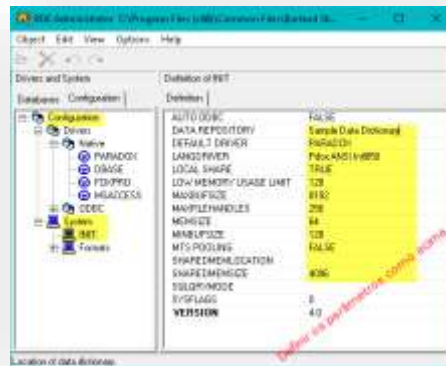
BDE Administrator C:\Program Files (x86)\Common Files\Borland Sh...

Object Edit View Options Help

Drivers and System

Databases Configuration

Configuration
Drivers
Native
PARADOX
DBASE
FOXPRO
MSACCESS
ODBC
System
INIT
Formats

Definition of INIT

Definition

| | |
|---|---|
| AUTO ODBC | FALSE |
| DATA REPOSITORY | Sample Data Dictionary |
| DEFAULT DRIVER | PARADOX |
| LANGDRIVER | Pdox ANSI Intl850 |
| LOCAL SHARE | TRUE |
| LOW MEMORY USAGE LIMIT | 128 |
| MAXBUFSIZE | 8192 |
| MAXFILEHANDLES | 256 |
| MEMSIZE | 64 |
| MINBUFSIZE | 128 |
| MTS POOLING | FALSE |
| SHAREDMEMLOCATION | |
| SHAREDMEMSIZE | 4096 |
| SQLQRYMODE | |
| SYSFLAGS | 0 |
| VERSION | 4.0 |

Definir os parametros como acima

Location of data dictionary